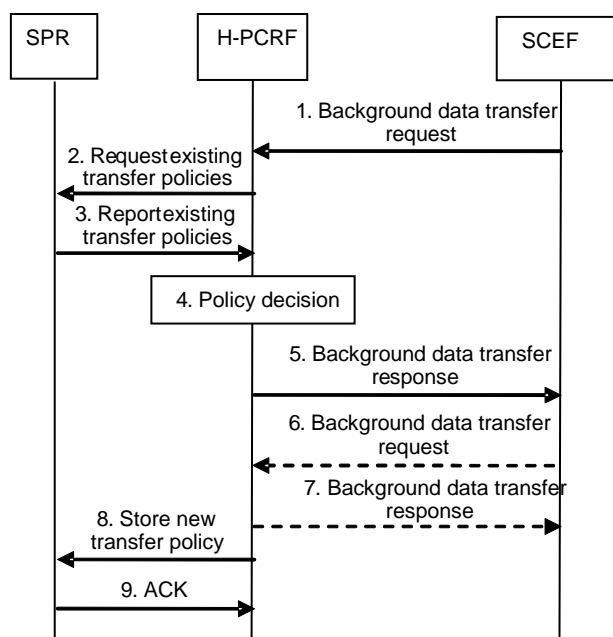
SPR

H-PCRF

SCEF

1. Background data transfer request

2. Requestexisting transfer policies

3. Reportexisting transfer policies

4. Policy decision

5. Background data transfer response

6. Background data transfer request

7. Background data transfer response

8. Store new transfer policy

9. ACK